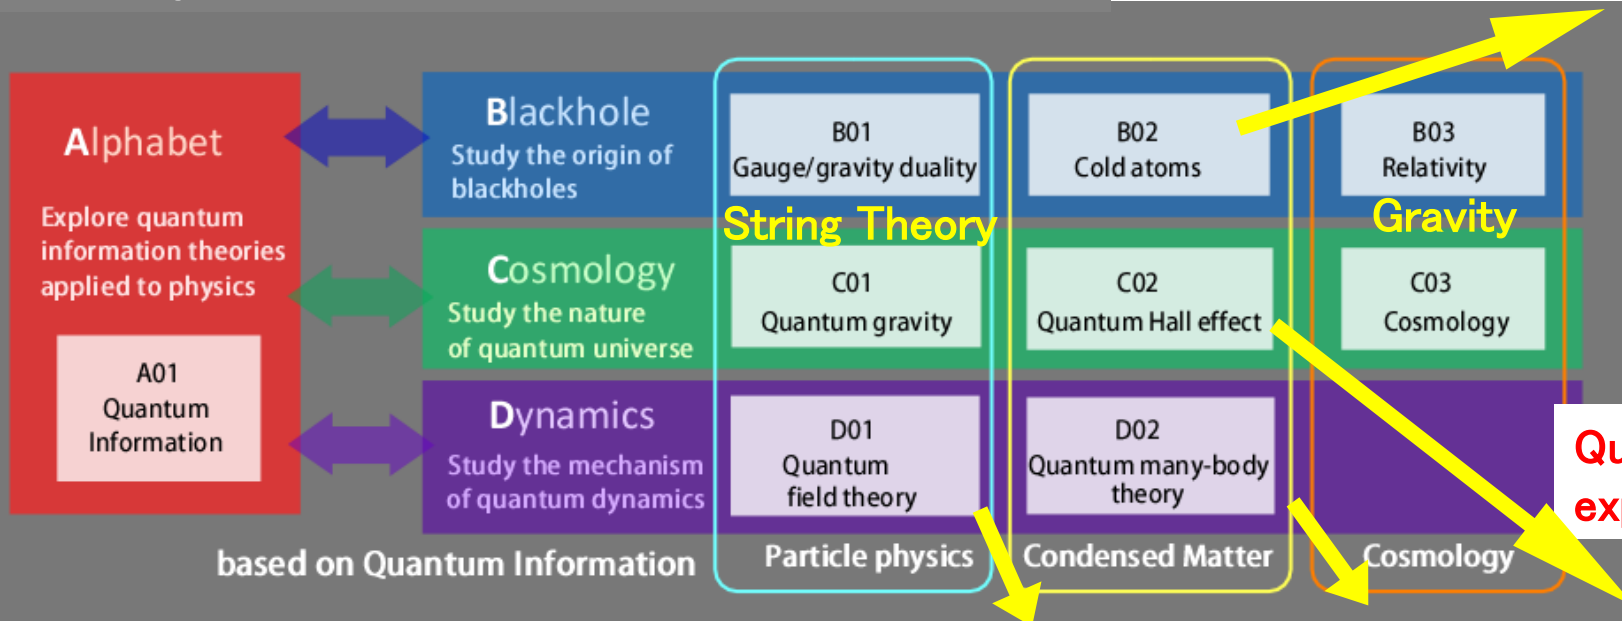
Alphabet

Explore quantum information theories applied to physics

A01
Quantum
Information

Blackhole
Study the origin of blackholes

B01
Gauge/gravity duality

B02
Cold atoms

B03
Relativity

String Theory

Gravity

Cosmology
Study the nature of quantum universe

C01
Quantum gravity

C02
Quantum Hall effect

C03
Cosmology

Dynamics
Study the mechanism of quantum dynamics

D01
Quantum
field theory

D02
Quantum many-body theory

Qu
ex

based on Quantum Information

Particle physics

Condensed Matter

Cosmology